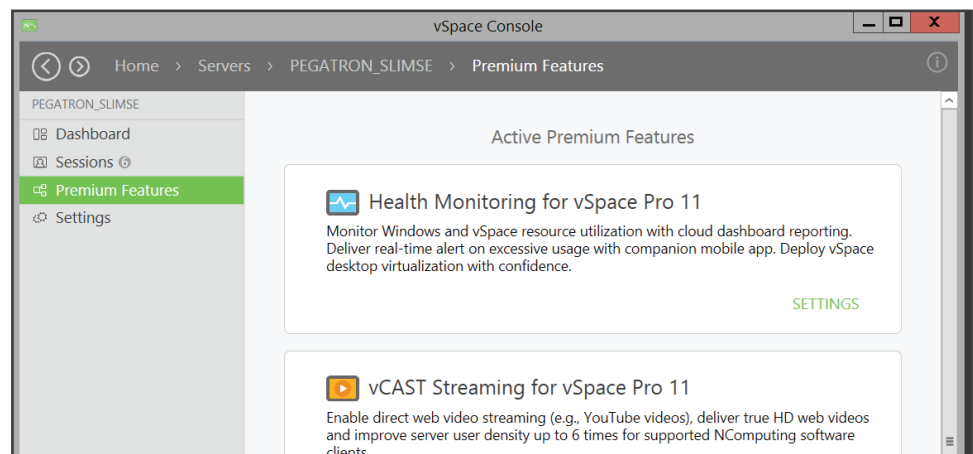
vSpace Console

Home › Servers › PEGATRON_SLIMSE › Premium Features

PEGATRON_SLIMSE
Dashboard
Sessions 6
Premium Features
Settings

Active Premium Features

Health Monitoring for vSpace Pro 11

Monitor Windows and vSpace resource utilization with cloud dashboard reporting. Deliver real-time alert on excessive usage with companion mobile app. Deploy vSpace desktop virtualization with confidence.

SETTINGS

vCAST Streaming for vSpace Pro 11

Enable direct web video streaming (e.g., YouTube videos), deliver true HD web videos and improve server user density up to 6 times for supported NComputing software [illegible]